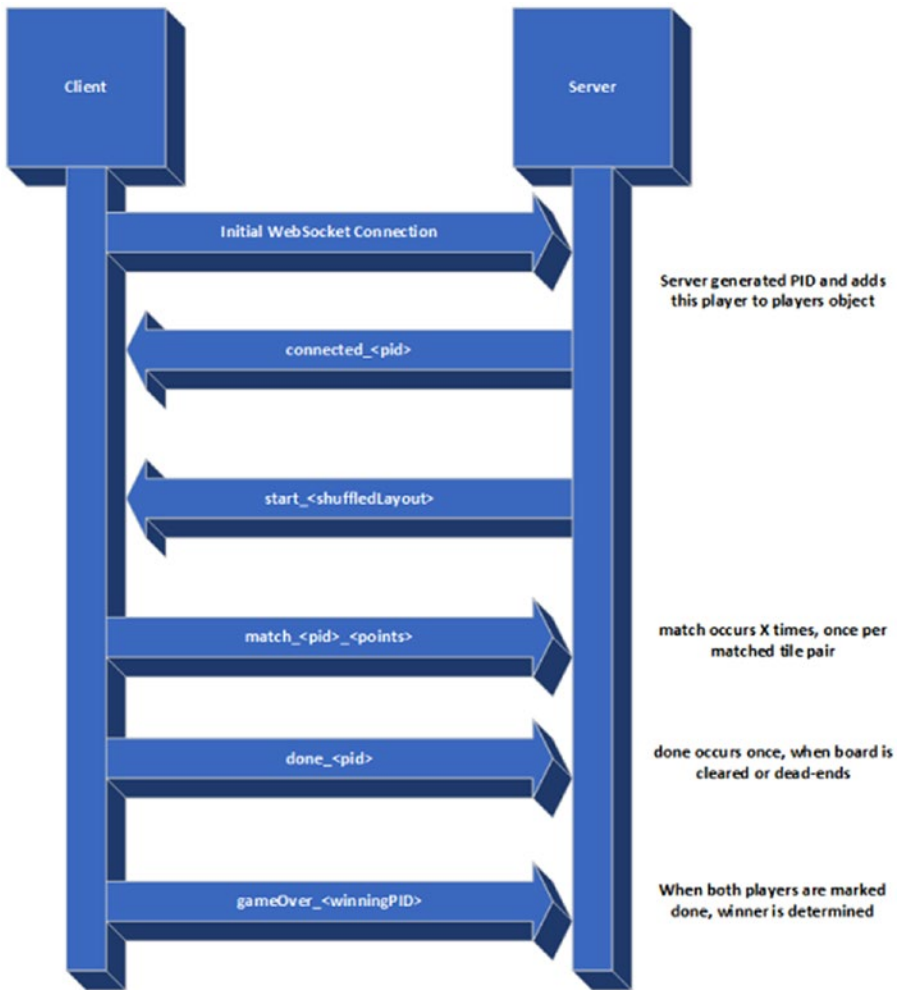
Client

Server

Initial WebSocket Connection

Server generated PID and adds this player to players object

connected_<pid>

start_<shuffledLayout>

match_<pid>_<points>

match occurs X times, once per matched tile pair

done_<pid>

done occurs once, when board is cleared or dead-ends

gameOver_<winningPID>

When both players are marked done, winner is determined